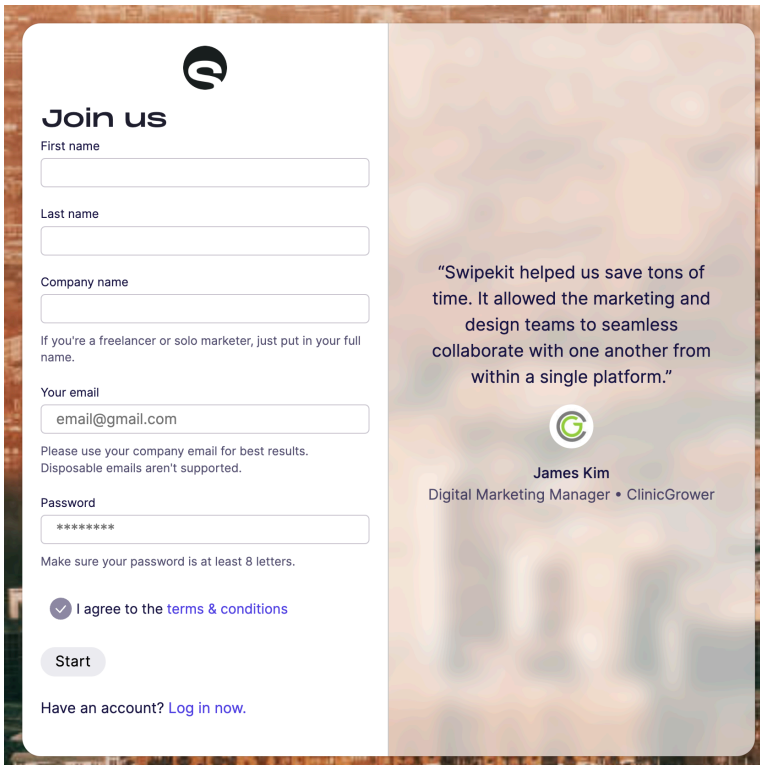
Join us

First name

Last name

Company name

If you're a freelancer or solo marketer, just put in your full name.

Your email

email@gmail.com

Please use your company email for best results. Disposable emails aren't supported.

Password

********

Make sure your password is at least 8 letters.

I agree to the terms & conditions

Start

Have an account? Log in now.

“Swipekit helped us save tons of time. It allowed the marketing and design teams to seamless collaborate with one another from within a single platform.”

James Kim

Digital Marketing Manager • ClinicGrower